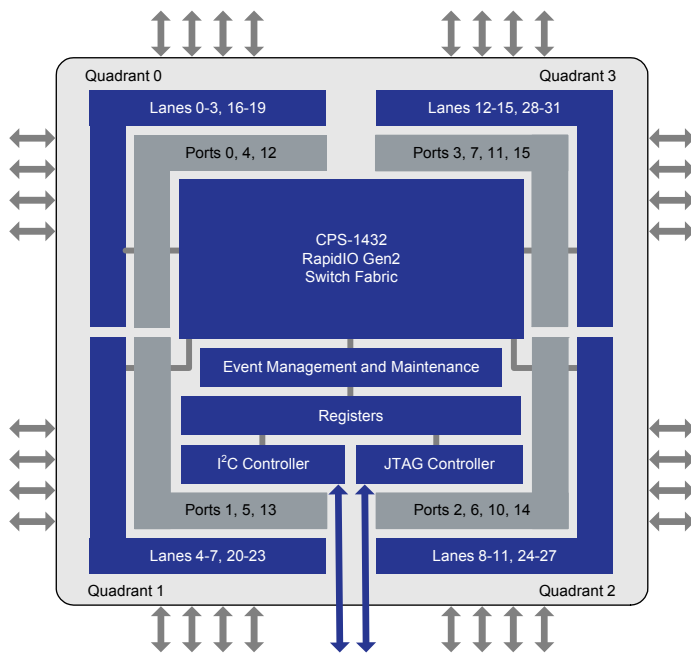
Quadrant 0

Quadrant 3

Lanes 0-3, 16-19

Lanes 12-15, 28-31

Ports 0, 4, 12

Ports 3, 7, 11, 15

CPS-1432
RapidIO Gen2
Switch Fabric

Event Management and Maintenance

Registers

I$^2$C Controller

JTAG Controller

Ports 1, 5, 13

Ports 2, 6, 10, 14

Lanes 4-7, 20-23

Lanes 8-11, 24-27

Quadrant 1

Quadrant 2